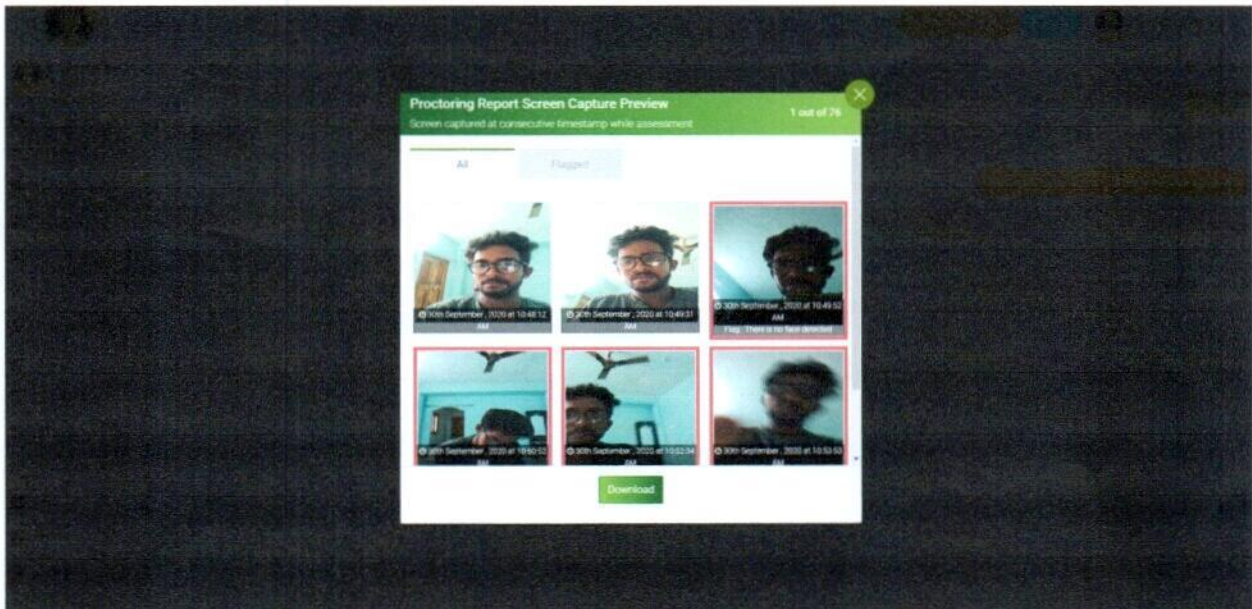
Proctoring Report Screen Capture Preview

Screen captured at consecutive timestamp while assessment

1 out of 76

All

Flagged

30th September , 2020 at 10:48:12 AM

30th September , 2020 at 10:49:31 AM

30th September , 2020 at 10:49:52 AM

Flag : There is no face detected

30th September , 2020 at 10:50:52 AM

30th September , 2020 at 10:52:34 AM

30th September , 2020 at 10:53:53 AM

Download